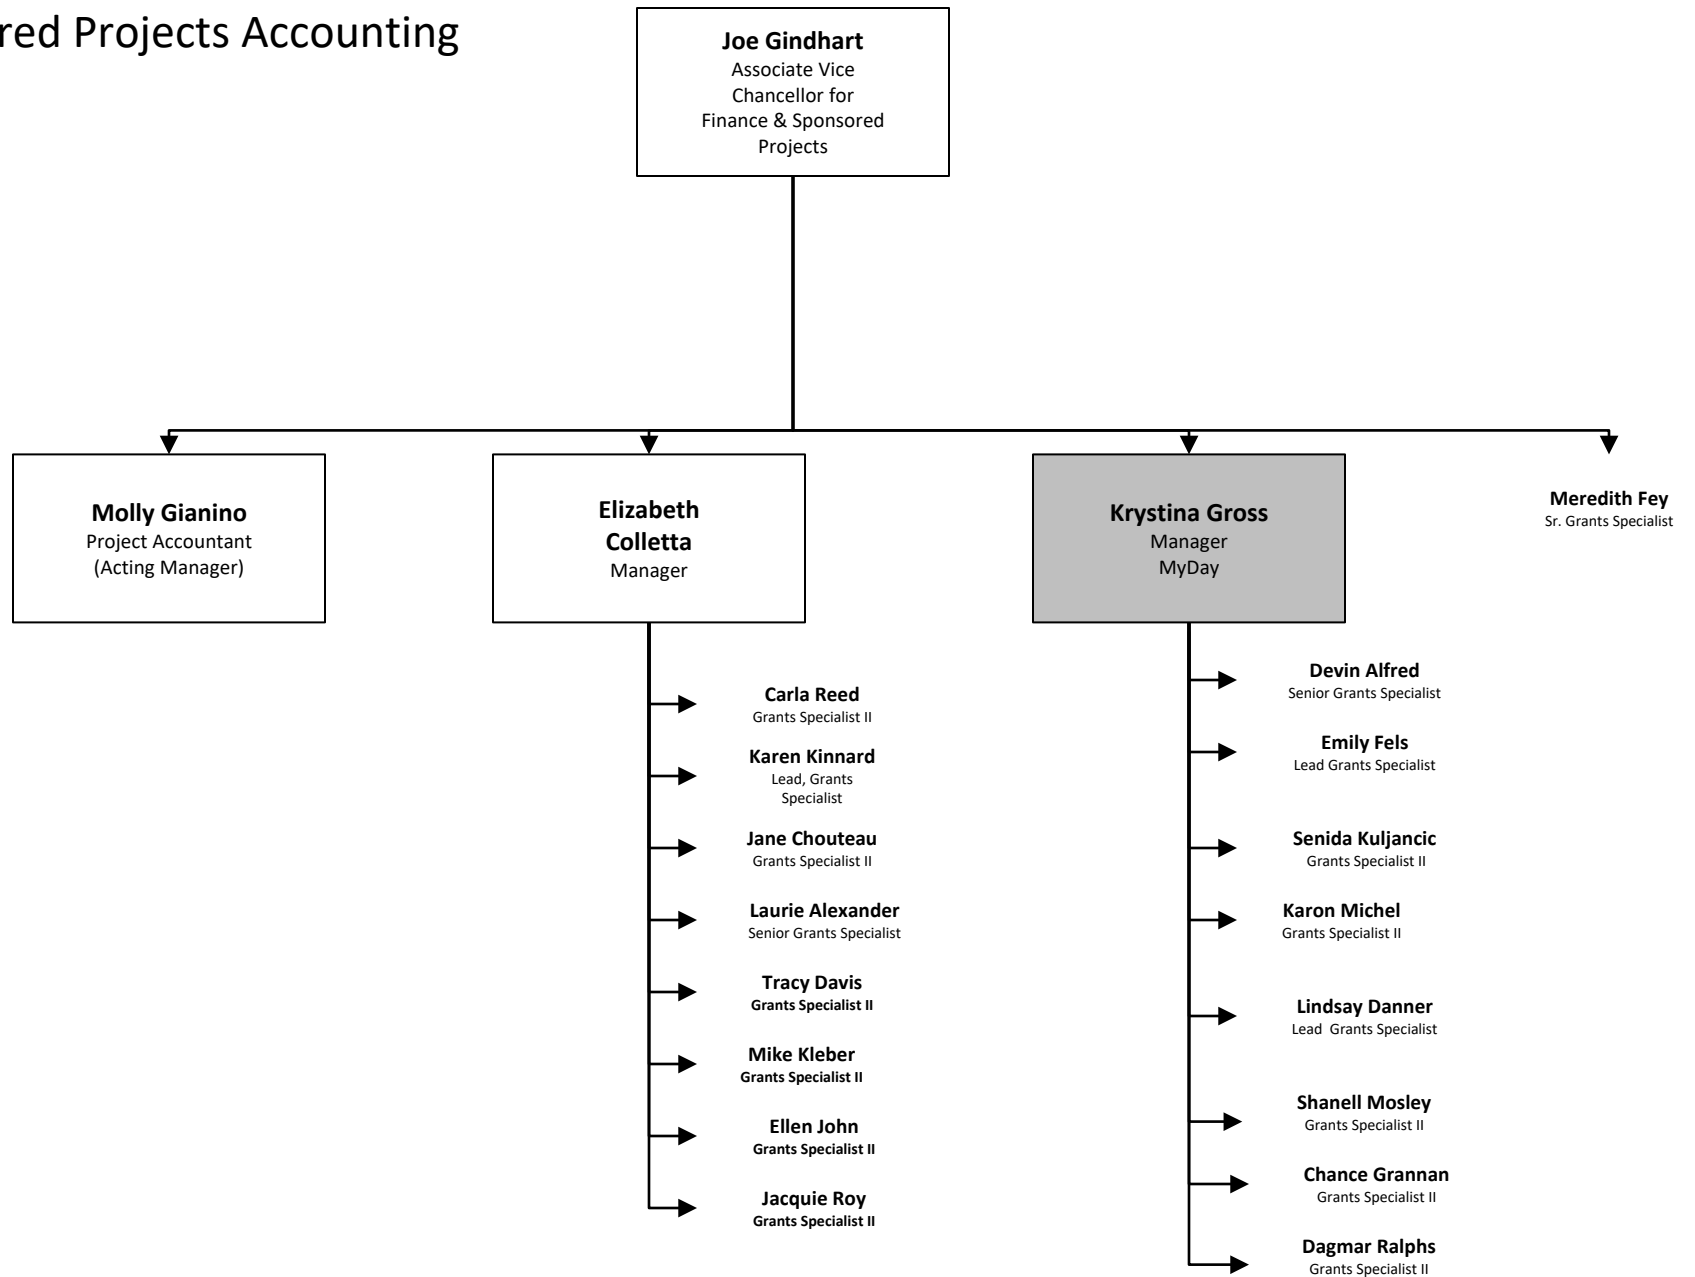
red Projects Accounting

**Joe Gindhart**
Associate Vice Chancellor for Finance & Sponsored Projects

**Molly Gianino**
Project Accountant
(Acting Manager)

**Elizabeth Colletta**
Manager

**Krystina Gross**
Manager
MyDay

**Meredith Fey**
Sr. Grants Specialist

**Carla Reed**
Grants Specialist II

**Karen Kinnard**
Lead, Grants Specialist

**Jane Chouteau**
Grants Specialist II

**Laurie Alexander**
Senior Grants Specialist

**Tracy Davis**
Grants Specialist II

**Mike Kleber**
Grants Specialist II

**Ellen John**
Grants Specialist II

**Jacquie Roy**
Grants Specialist II

**Devin Alfred**
Senior Grants Specialist

**Emily Fels**
Lead Grants Specialist

**Senida Kuljancic**
Grants Specialist II

**Karon Michel**
Grants Specialist II

**Lindsay Danner**
Lead Grants Specialist

**Shanell Mosley**
Grants Specialist II

**Chance Grannan**
Grants Specialist II

**Dagmar Ralphs**
Grants Specialist II